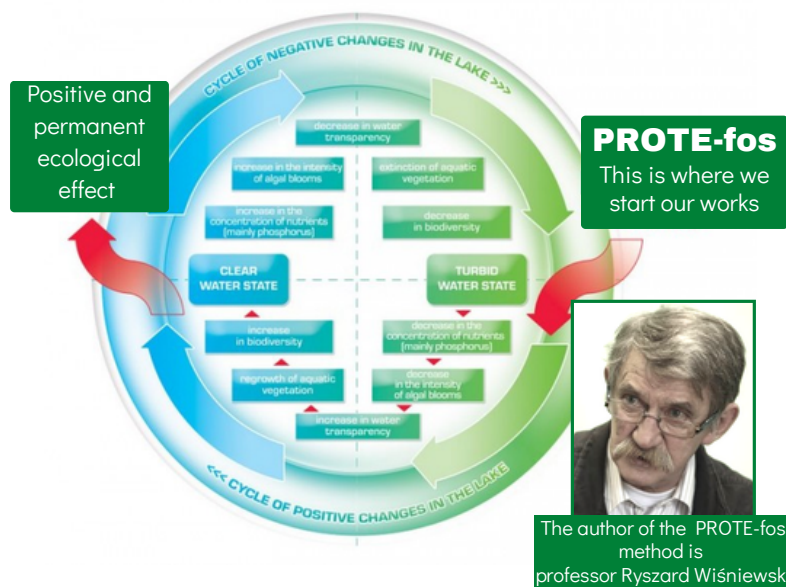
Positive and permanent ecological effect

CYCLE OF NEGATIVE CHANGES IN THE LAKE >>>

PROTE-fos
This is where we start our works

decrease in water transparency

increase in the intensity of algal blooms

extinction of aquatic vegetation

increase in the concentration of nutrients (mainly phosphorus)

decrease in biodiversity

CLEAR WATER STATE

TURBID WATER STATE

increase in biodiversity

decrease in the concentration of nutrients (mainly phosphorus)

regrowth of aquatic vegetation

decrease in the intensity of algal blooms

increase in water transparency

<<< CYCLE OF POSITIVE CHANGES IN THE LAKE

The author of the PROTE-fos method is professor Ryszard Wiśniewsk